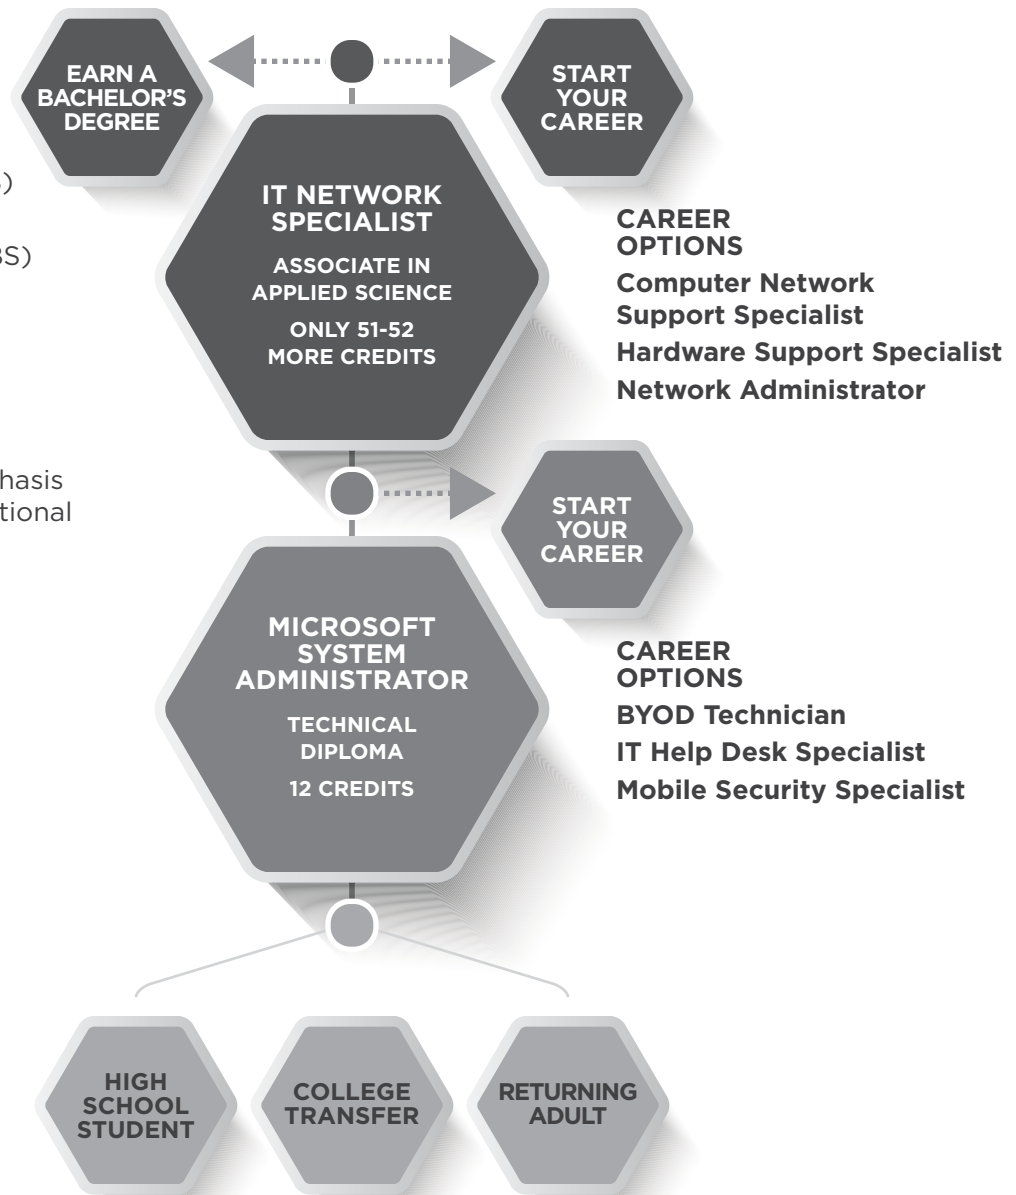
EARN A BACHELOR'S DEGREE

START YOUR CAREER

)

S)

hasis
tional

IT NETWORK SPECIALIST

ASSOCIATE IN APPLIED SCIENCE

ONLY 51-52 MORE CREDITS

CAREER OPTIONS

Computer Network Support Specialist

Hardware Support Specialist

Network Administrator

START YOUR CAREER

MICROSOFT SYSTEM ADMINISTRATOR

TECHNICAL DIPLOMA

12 CREDITS

CAREER OPTIONS

BYOD Technician

IT Help Desk Specialist

Mobile Security Specialist

HIGH SCHOOL STUDENT

COLLEGE TRANSFER

RETURNING ADULT